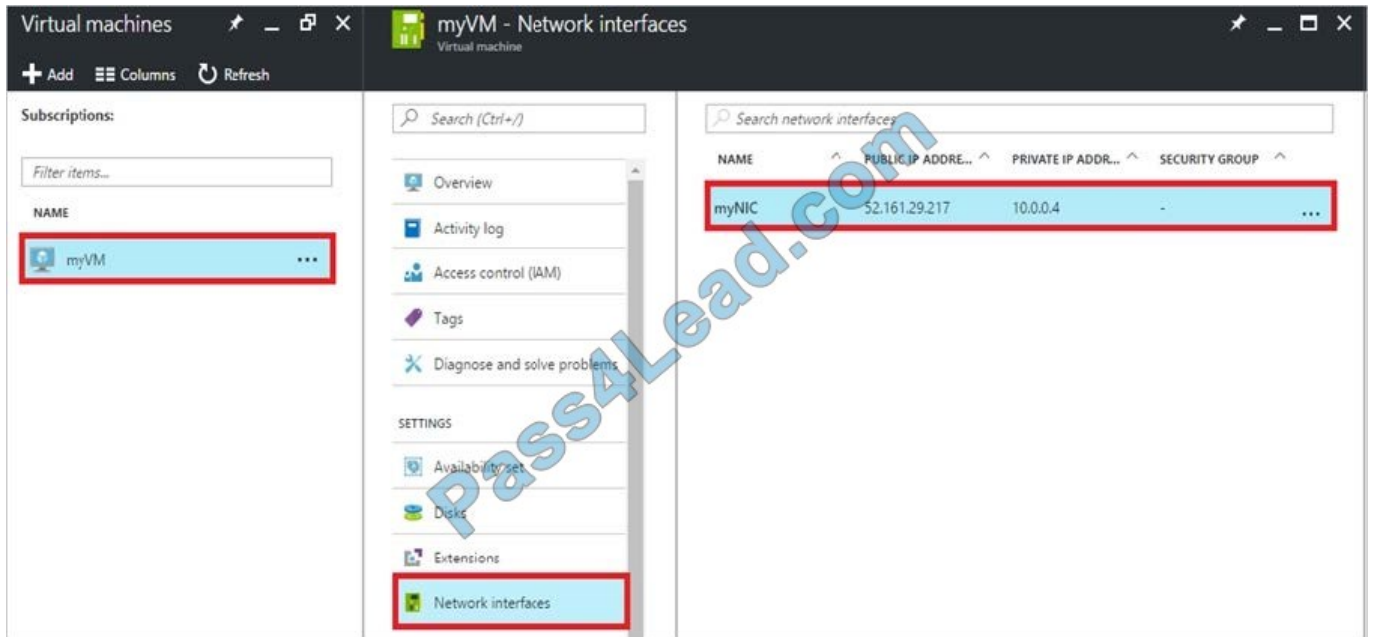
Virtual machines

Add Columns Refresh

Subscriptions:

Filter items...

NAME

myVM ...

myVM - Network interfaces
Virtual machine

Search (Ctrl+/)

Overview

Activity log

Access control (IAM)

Tags

Diagnose and solve problems

SETTINGS

Availability set

Disks

Extensions

Network interfaces

Search network interfaces

| NAME | PUBLIC IP ADDRE... | PRIVATE IP ADDR... | SECURITY GROUP | |
|---|---|---|---|---|
| myNIC | 52.161.29.217 | 10.0.0.4 | - | ... |

Pass4Lead.com